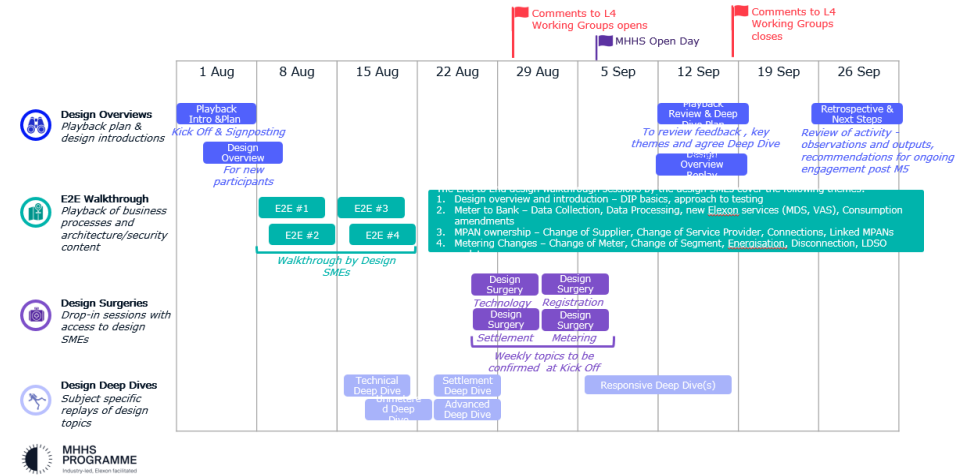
Comments to L4 Working Groups opens

MHHS Open Day

Comments to L4 Working Groups closes

| 1 Aug | 8 Aug | 15 Aug | 22 Aug | 29 Aug | 5 Sep | 12 Sep | 19 Sep | 26 Sep |
|---|---|---|---|---|---|---|---|---|

Design Overviews
Playback plan & design introductions

Playback Intro &Plan

Kick Off & Signposting

Design Overview

For new participants

Playback Review & Deep Dive Plan

To review feedback , key themes and agree Deep Dive

Design Overview Replay

Retrospective & Next Steps

Review of activity - observations and outputs, recommendations for ongoing engagement post M5

E2E Walkthrough
Playback of business processes and architecture/security content

E2E #1

E2E #2

E2E #3

E2E #4

Walkthrough by Design SMEs

The End to End design walkthrough sessions by the design SMEs cover the following themes:
1. Design overview and introduction – DIP basics, approach to testing
2. Meter to Bank – Data Collection, Data Processing, new Elexon services (MDS, VAS), Consumption amendments
3. MPAN ownership – Change of Supplier, Change of Service Provider, Connections, Linked MPANs
4. Metering Changes – Change of Meter, Change of Segment, Energisation, Disconnection, LDSO

Design Surgeries
Drop-in sessions with access to design SMEs

Design Surgery
Technology

Design Surgery
Registration

Design Surgery
Settlement

Design Surgery
Metering

Weekly topics to be confirmed at Kick Off

Design Deep Dives
Subject specific replays of design topics

Technical Deep Dive

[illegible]d Deep Dive

Settlement Deep Dive

Advanced Deep Dive

Responsive Deep Dive(s)

MHHS PROGRAMME
Industry-led, Elexon facilitated